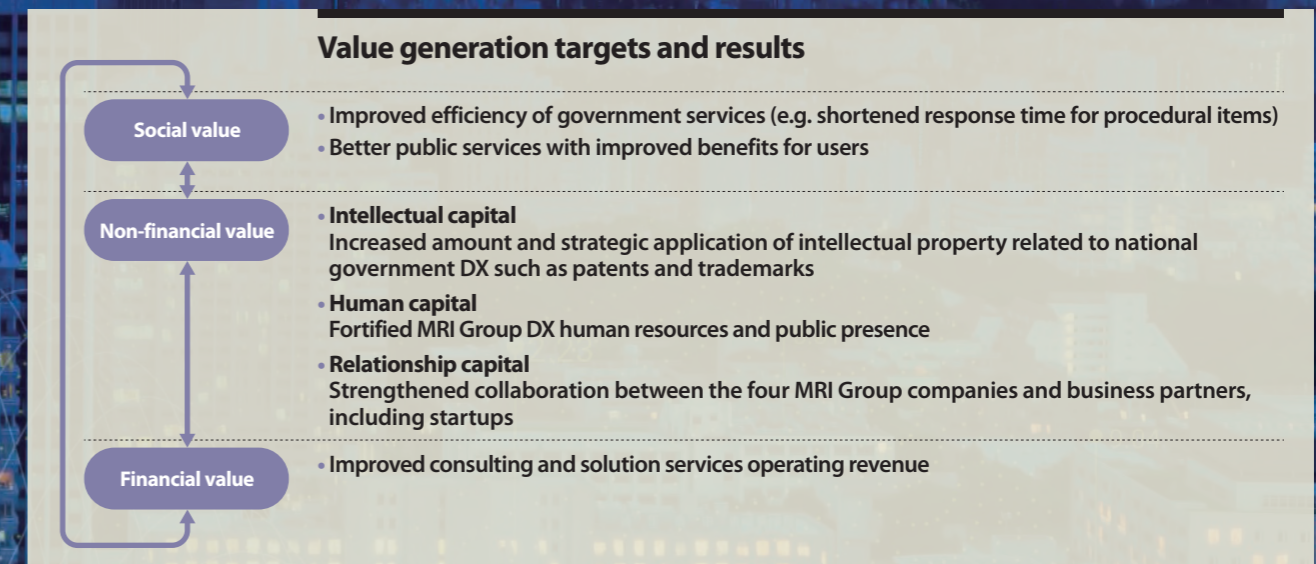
Value generation targets and results

Social value

• Improved efficiency of government services (e.g. shortened response time for procedural items)
• Better public services with improved benefits for users

Non-financial value

• Intellectual capital
Increased amount and strategic application of intellectual property related to national government DX such as patents and trademarks
• Human capital
Fortified MRI Group DX human resources and public presence
• Relationship capital
Strengthened collaboration between the four MRI Group companies and business partners, including startups

Financial value

• Improved consulting and solution services operating revenue